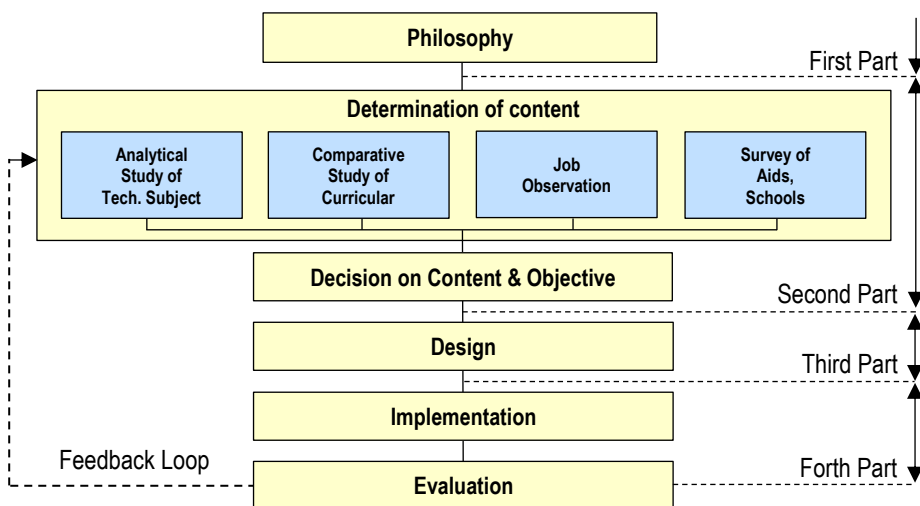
Philosophy

First Part

Determination of content

Analytical Study of Tech. Subject

Comparative Study of Curricular

Job Observation

Survey of Aids, Schools

Decision on Content & Objective

Second Part

Design

Third Part

Implementation

Feedback Loop

Forth Part

Evaluation